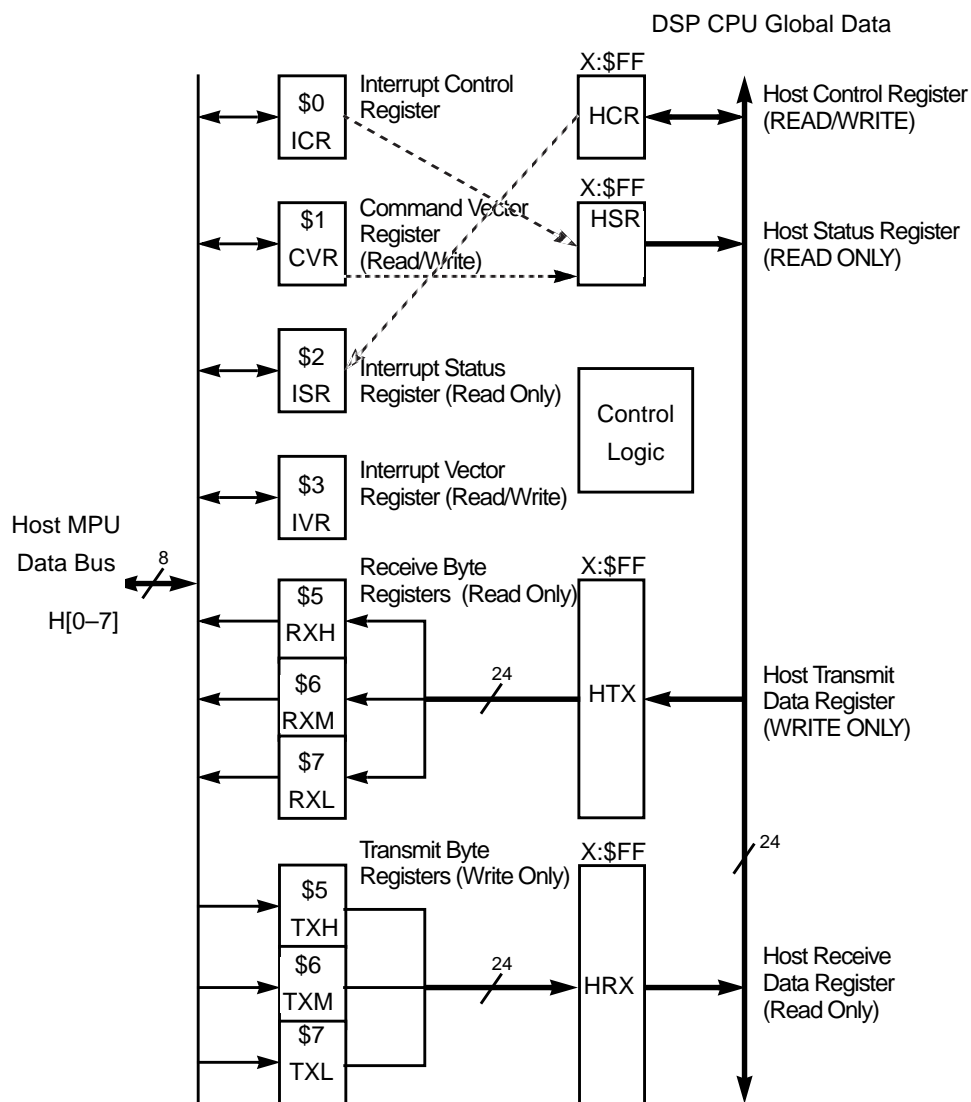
DSP CPU Global Data

X:$FF

$0
ICR
Interrupt Control Register

HCR
Host Control Register (READ/WRITE)

X:$FF

$1
CVR
Command Vector Register (Read/Write)

HSR
Host Status Register (READ ONLY)

$2
ISR
Interrupt Status Register (Read Only)

Control Logic

$3
IVR
Interrupt Vector Register (Read/Write)

Host MPU Data Bus
8
H[0–7]

Receive Byte Registers (Read Only)
X:$FF

$5
RXH
$6
RXM
$7
RXL

24

HTX
Host Transmit Data Register (WRITE ONLY)

Transmit Byte Registers (Write Only)
X:$FF
24

$5
TXH
$6
TXM
$7
TXL

24

HRX
Host Receive Data Register (Read Only)